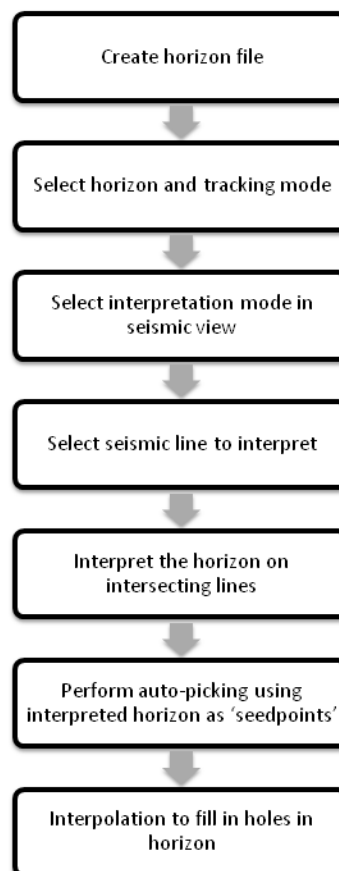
Create horizon file

Select horizon and tracking mode

Select interpretation mode in seismic view

Select seismic line to interpret

Interpret the horizon on intersecting lines

Perform auto-picking using interpreted horizon as 'seedpoints'

Interpolation to fill in holes in horizon